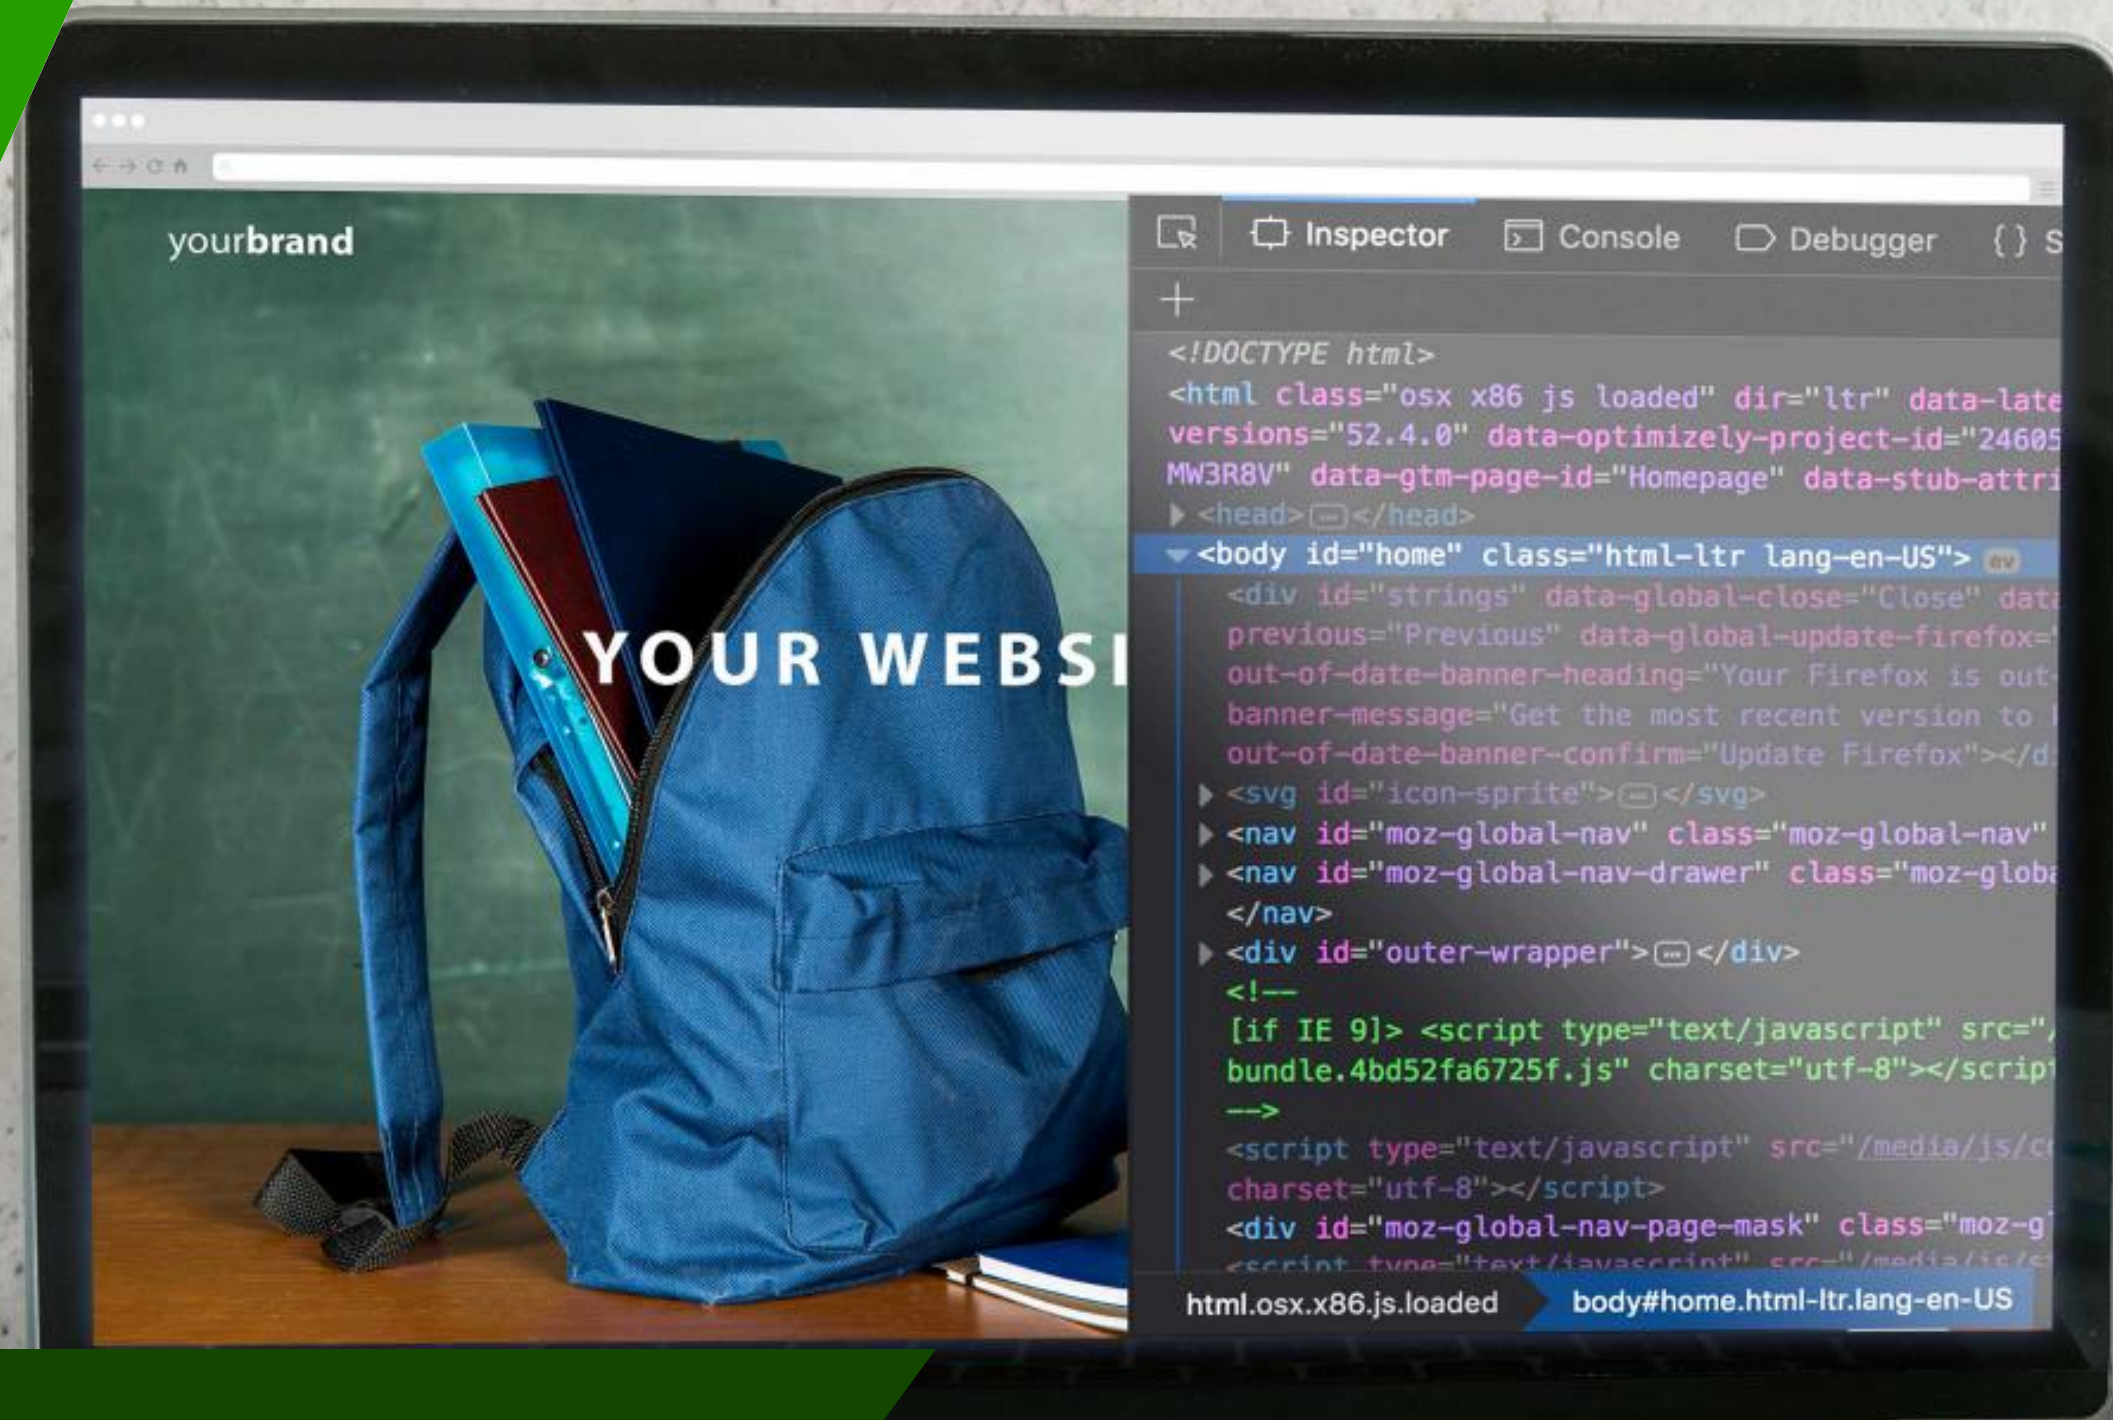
yourbrand

YOUR WEBSI

Inspector Console Debugger { } S

+

<!DOCTYPE html>
<html class="osx x86 js loaded" dir="ltr" data-late
versions="52.4.0" data-optimizely-project-id="24605
MW3R8V" data-gtm-page-id="Homepage" data-stub-attri
<head> </head>
<body id="home" class="html-ltr lang-en-US"> ev
<div id="strings" data-global-close="Close" data
previous="Previous" data-global-update-firefox="
out-of-date-banner-heading="Your Firefox is out
banner-message="Get the most recent version to
out-of-date-banner-confirm="Update Firefox"></d
<svg id="icon-sprite"> </svg>
<nav id="moz-global-nav" class="moz-global-nav"
<nav id="moz-global-nav-drawer" class="moz-globa
</nav>
<div id="outer-wrapper"> </div>
<!--
[if IE 9]> <script type="text/javascript" src="
bundle.4bd52fa6725f.js" charset="utf-8"></scrip
-->
<script type="text/javascript" src="/media/js/c
charset="utf-8"></script>
<div id="moz-global-nav-page-mask" class="moz-g
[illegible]

html.osx.x86.js.loaded body#home.html-ltr.lang-en-US